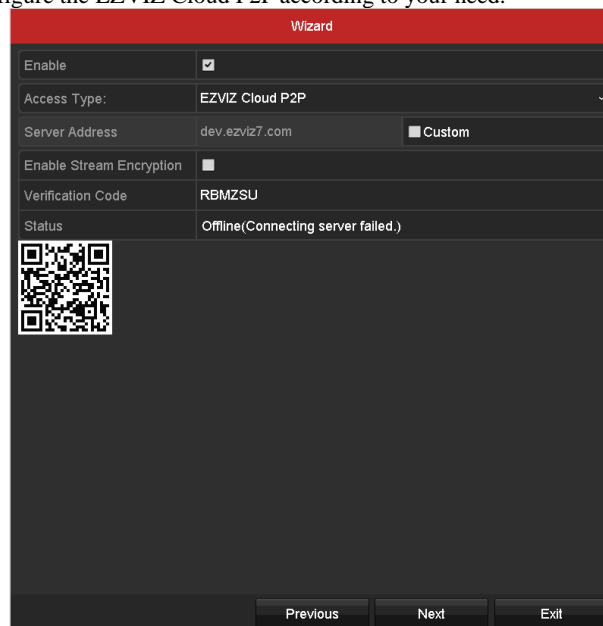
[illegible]gure the EZVIZ Cloud P2P according to your need.

Wizard

| Enable | ☑ |
|---|---|
| Access Type: | EZVIZ Cloud P2P |
| Server Address | dev.ezviz7.com ☐ Custom |
| Enable Stream Encryption | ☐ |
| Verification Code | RBMZSU |
| Status | Offline(Connecting server failed.) |

Previous Next Exit